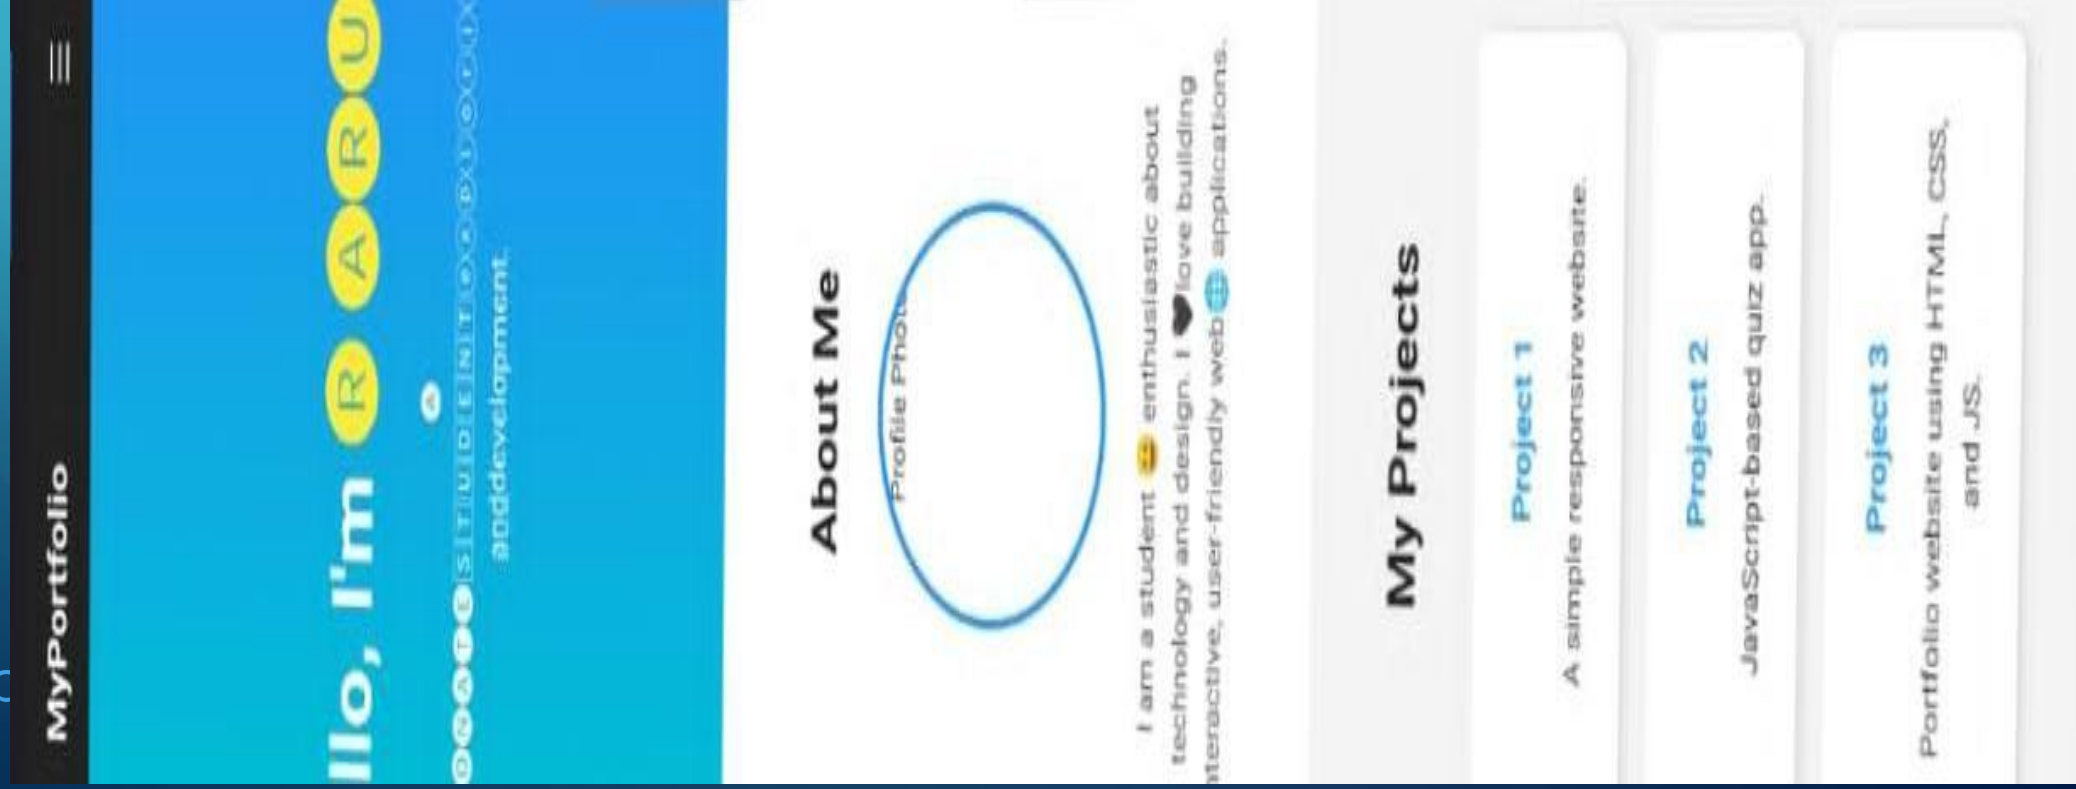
MyPortfolio

llo, I'm RARU

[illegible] STUDENT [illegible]
anddevelopment.

About Me

Profile Phot

I am a student enthusiastic about technology and design. I love building nteractive, user-friendly web applications.

My Projects

Project 1

A simple responsive website.

Project 2

JavaScript-based quiz app.

Project 3

Portfolio website using HTML, CSS, and JS.